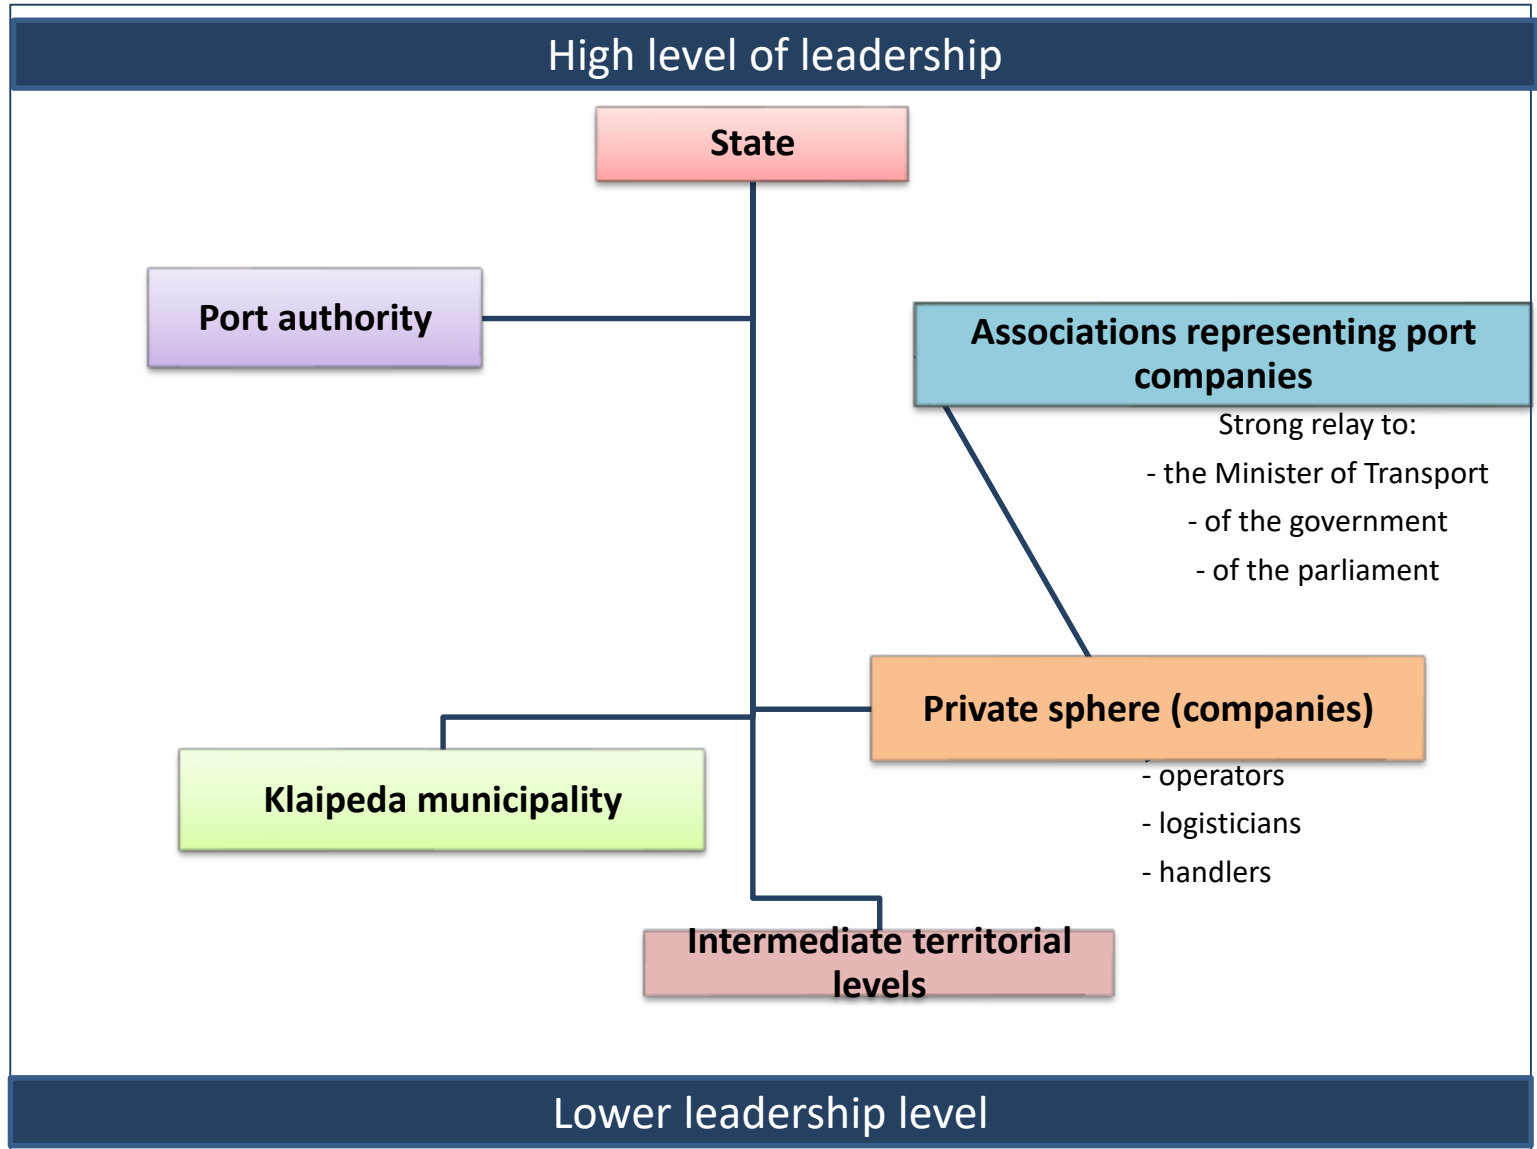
High level of leadership

State

Port authority

Associations representing port companies

Strong relay to:

- the Minister of Transport

- of the government

- of the parliament

Private sphere (companies)

- operators

- logisticians

- handlers

Klaipeda municipality

Intermediate territorial levels

Lower leadership level